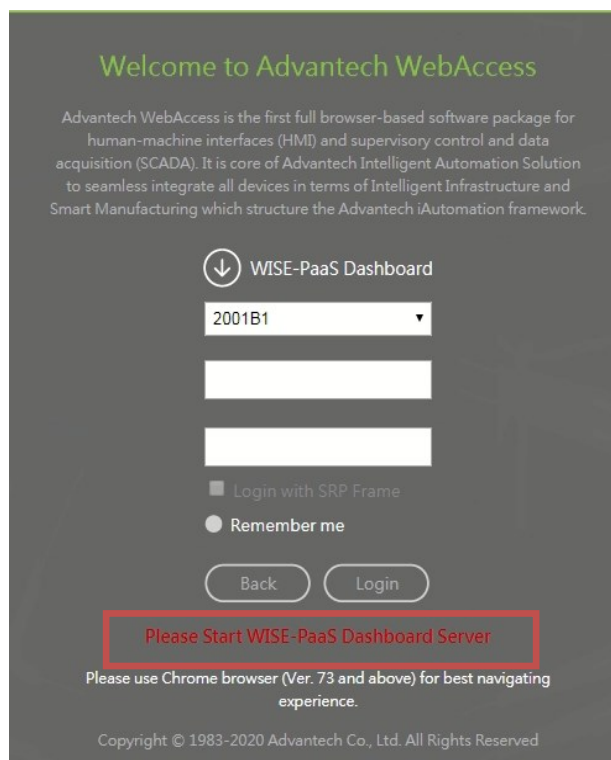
Welcome to Advantech WebAccess

Advantech WebAccess is the first full browser-based software package for human-machine interfaces (HMI) and supervisory control and data acquisition (SCADA). It is core of Advantech Intelligent Automation Solution to seamless integrate all devices in terms of Intelligent Infrastructure and Smart Manufacturing which structure the Advantech iAutomation framework.

WISE-PaaS Dashboard

2001B1

Login with SRP Frame

Remember me

Back

Login

Please Start WISE-PaaS Dashboard Server

Please use Chrome browser (Ver. 73 and above) for best navigating experience.

Copyright © 1983-2020 Advantech Co., Ltd. All Rights Reserved